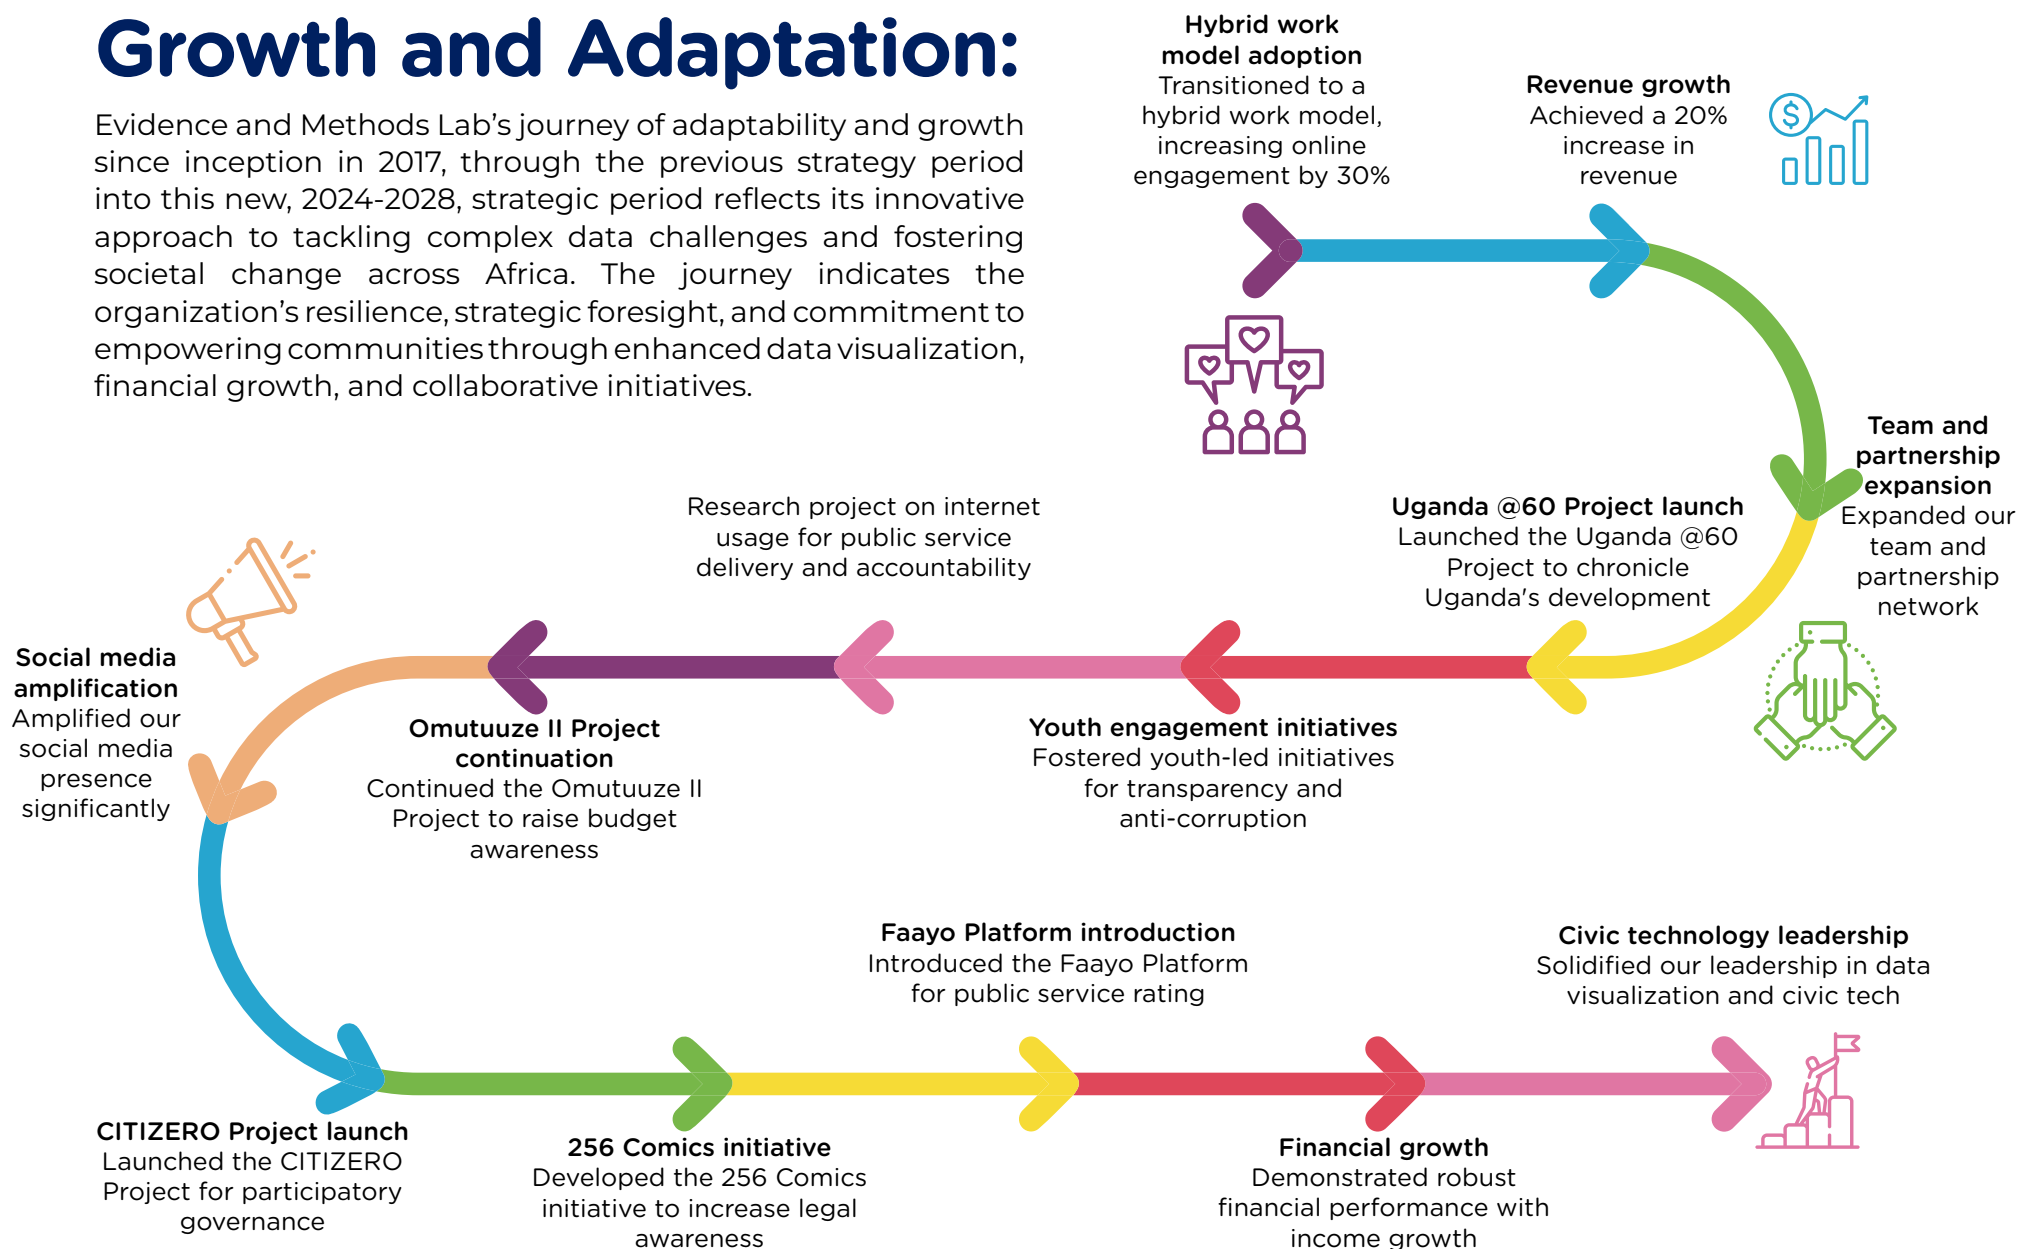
Growth and Adaptation:

Evidence and Methods Lab's journey of adaptability and growth since inception in 2017, through the previous strategy period into this new, 2024-2028, strategic period reflects its innovative approach to tackling complex data challenges and fostering societal change across Africa. The journey indicates the organization's resilience, strategic foresight, and commitment to empowering communities through enhanced data visualization, financial growth, and collaborative initiatives.

Hybrid work model adoption
Transitioned to a hybrid work model, increasing online engagement by 30%

Revenue growth
Achieved a 20% increase in revenue

$

Team and partnership expansion
Expanded our team and partnership network

Uganda @60 Project launch
Launched the Uganda @60 Project to chronicle Uganda's development

Research project on internet usage for public service delivery and accountability

Youth engagement initiatives
Fostered youth-led initiatives for transparency and anti-corruption

Omutuuze II Project continuation
Continued the Omutuuze II Project to raise budget awareness

Social media amplification
Amplified our social media presence significantly

CITIZERO Project launch
Launched the CITIZERO Project for participatory governance

256 Comics initiative
Developed the 256 Comics initiative to increase legal awareness

Faayo Platform introduction
Introduced the Faayo Platform for public service rating

Financial growth
Demonstrated robust financial performance with income growth

Civic technology leadership
Solidified our leadership in data visualization and civic tech